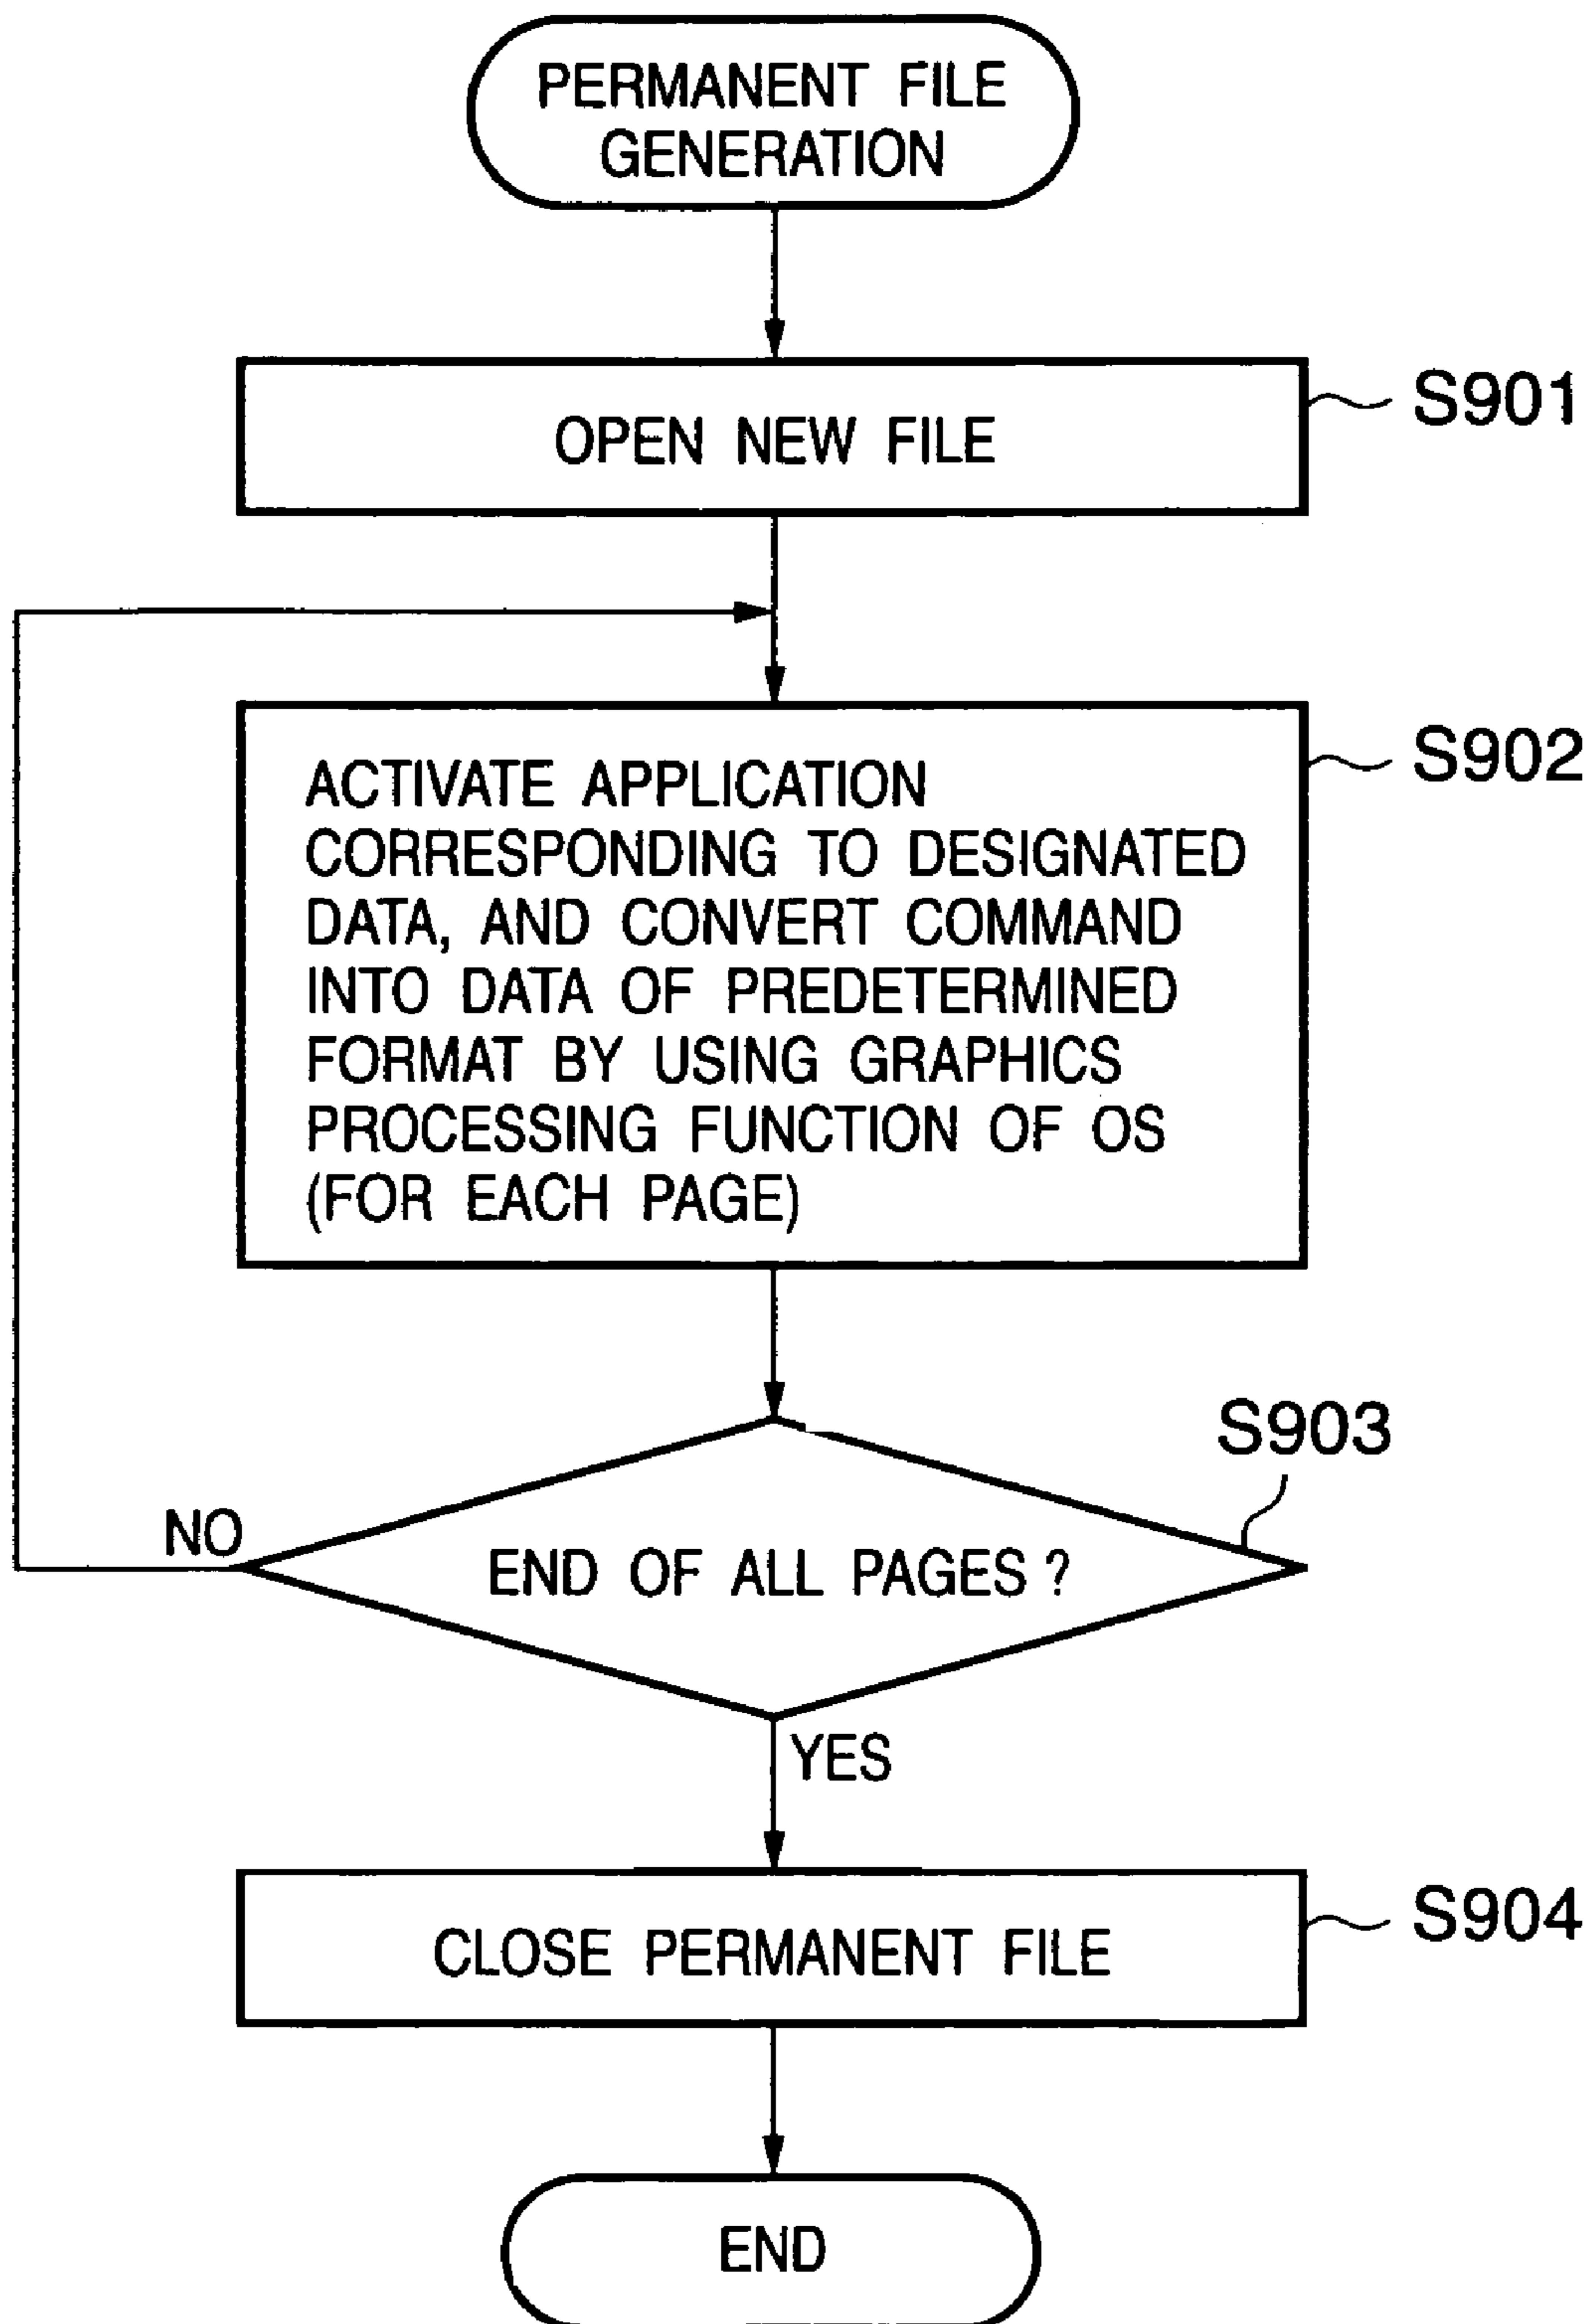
PERMANENT FILE GENERATION

OPEN NEW FILE

S901

ACTIVATE APPLICATION CORRESPONDING TO DESIGNATED DATA, AND CONVERT COMMAND INTO DATA OF PREDETERMINED FORMAT BY USING GRAPHICS PROCESSING FUNCTION OF OS (FOR EACH PAGE)

S902

S903

NO

END OF ALL PAGES ?

YES

CLOSE PERMANENT FILE

S904

END